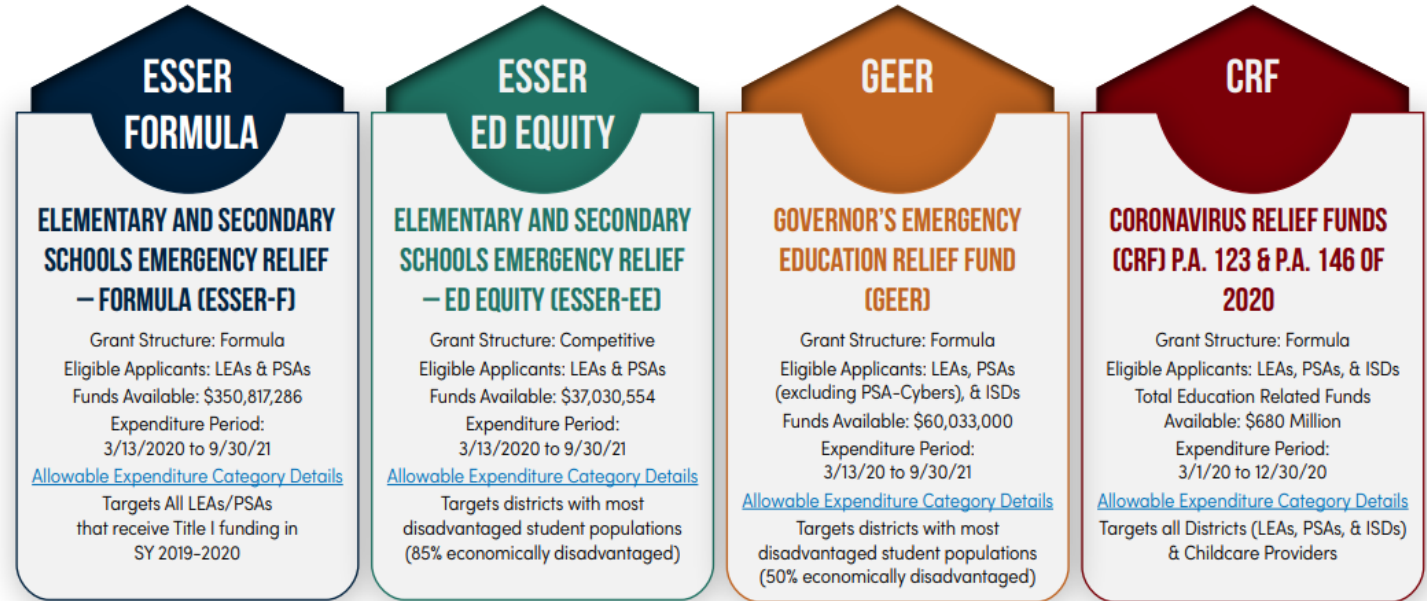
ESSER FORMULA

ELEMENTARY AND SECONDARY SCHOOLS EMERGENCY RELIEF – FORMULA (ESSER-F)

Grant Structure: Formula
Eligible Applicants: LEAs & PSAs
Funds Available: $350,817,286
Expenditure Period: 3/13/2020 to 9/30/21
Allowable Expenditure Category Details
Targets All LEAs/PSAs that receive Title I funding in SY 2019-2020

ESSER ED EQUITY

ELEMENTARY AND SECONDARY SCHOOLS EMERGENCY RELIEF – ED EQUITY (ESSER-EE)

Grant Structure: Competitive
Eligible Applicants: LEAs & PSAs
Funds Available: $37,030,554
Expenditure Period: 3/13/2020 to 9/30/21
Allowable Expenditure Category Details
Targets districts with most disadvantaged student populations (85% economically disadvantaged)

GEER

GOVERNOR'S EMERGENCY EDUCATION RELIEF FUND (GEER)

Grant Structure: Formula
Eligible Applicants: LEAs, PSAs (excluding PSA-Cybers), & ISDs
Funds Available: $60,033,000
Expenditure Period: 3/13/20 to 9/30/21
Allowable Expenditure Category Details
Targets districts with most disadvantaged student populations (50% economically disadvantaged)

CRF

CORONAVIRUS RELIEF FUNDS (CRF) P.A. 123 & P.A. 146 OF 2020

Grant Structure: Formula
Eligible Applicants: LEAs, PSAs, & ISDs
Total Education Related Funds Available: $680 Million
Expenditure Period: 3/1/20 to 12/30/20
Allowable Expenditure Category Details
Targets all Districts (LEAs, PSAs, & ISDs) & Childcare Providers